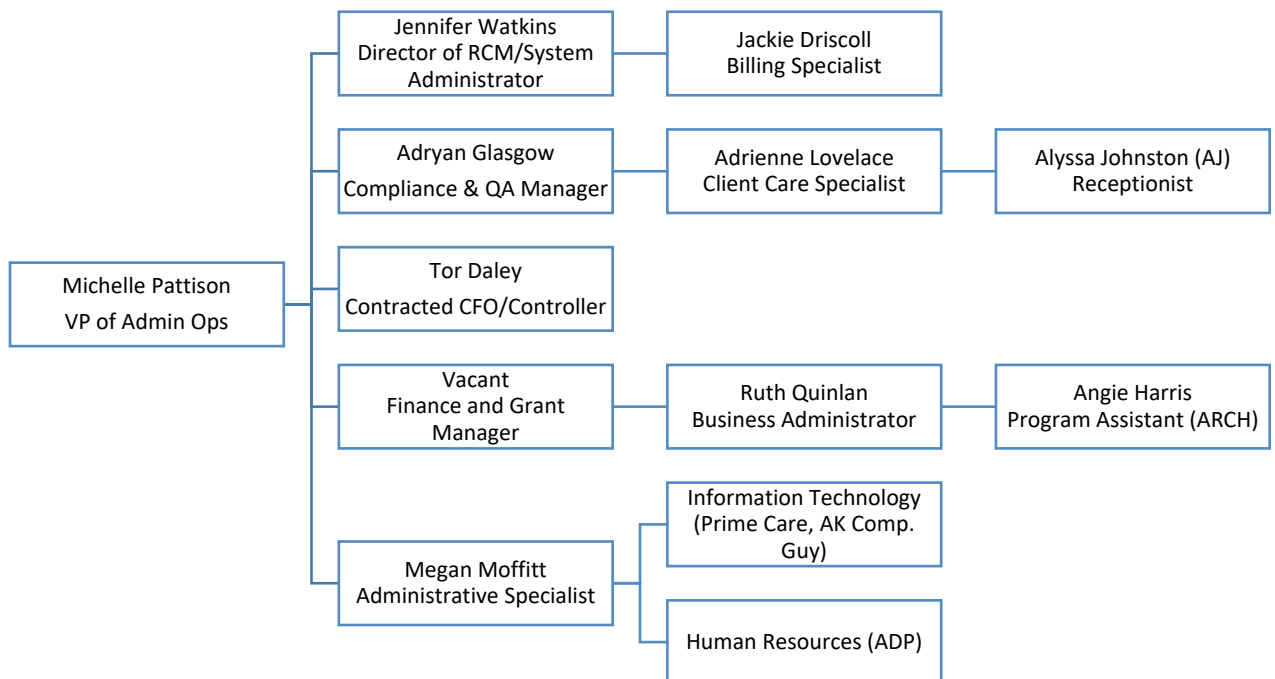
Michelle Pattison
VP of Admin Ops

Jennifer Watkins
Director of RCM/System Administrator

Jackie Driscoll
Billing Specialist

Adryan Glasgow
Compliance & QA Manager

Adrienne Lovelace
Client Care Specialist

Alyssa Johnston (AJ)
Receptionist

Tor Daley
Contracted CFO/Controller

Vacant
Finance and Grant Manager

Ruth Quinlan
Business Administrator

Angie Harris
Program Assistant (ARCH)

Megan Moffitt
Administrative Specialist

Information Technology (Prime Care, AK Comp. Guy)

Human Resources (ADP)